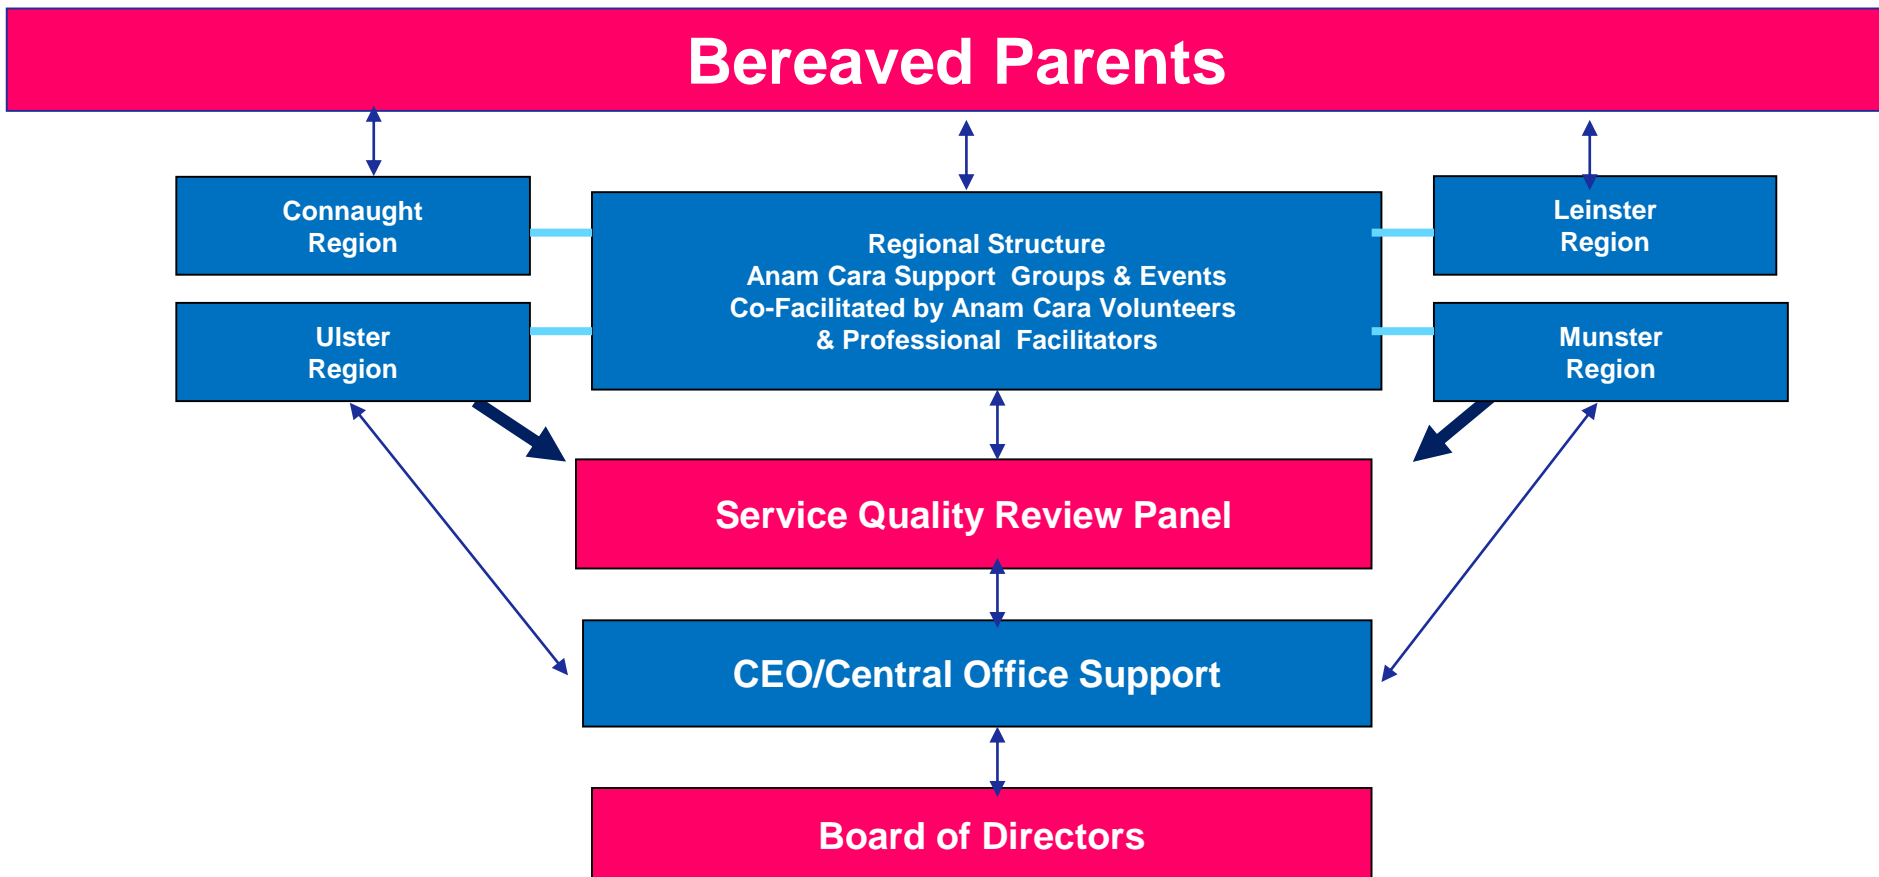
Bereaved Parents

Connaught Region

Regional Structure
Anam Cara Support Groups & Events
Co-Facilitated by Anam Cara Volunteers
& Professional Facilitators

Leinster Region

Ulster Region

Munster Region

Service Quality Review Panel

CEO/Central Office Support

Board of Directors